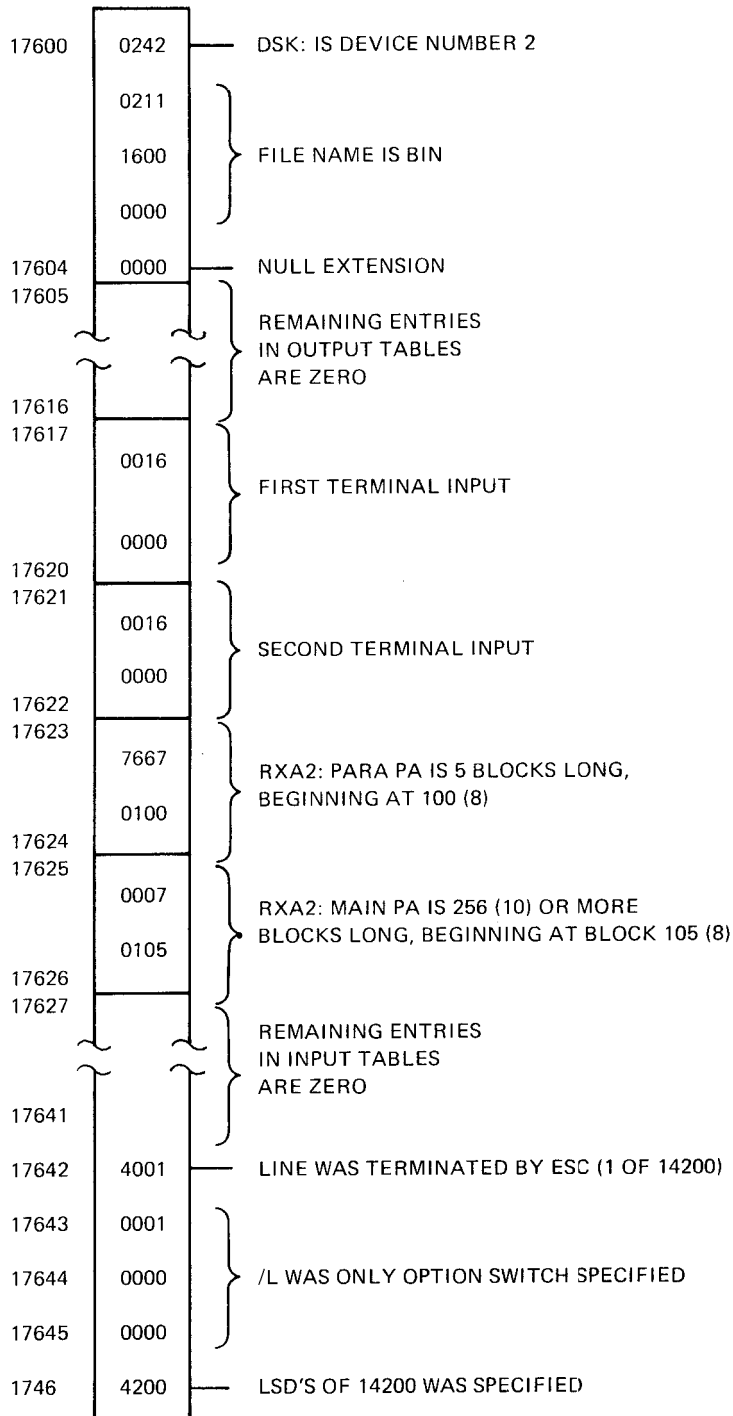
17600 0242 DSK: IS DEVICE NUMBER 2

0211
1600 FILE NAME IS BIN
0000

17604 0000 NULL EXTENSION

17605
REMAINING ENTRIES IN OUTPUT TABLES ARE ZERO
17616

17617
0016
FIRST TERMINAL INPUT
0000
17620

17621
0016
SECOND TERMINAL INPUT
0000
17622

17623
7667
RXA2: PARA PA IS 5 BLOCKS LONG, BEGINNING AT 100 (8)
0100
17624

17625
0007
RXA2: MAIN PA IS 256 (10) OR MORE BLOCKS LONG, BEGINNING AT BLOCK 105 (8)
0105
17626

17627
REMAINING ENTRIES IN INPUT TABLES ARE ZERO
17641

17642 4001 LINE WAS TERMINATED BY ESC (1 OF 14200)

17643 0001
17644 0000 /L WAS ONLY OPTION SWITCH SPECIFIED
17645 0000

1746 4200 LSD'S OF 14200 WAS SPECIFIED